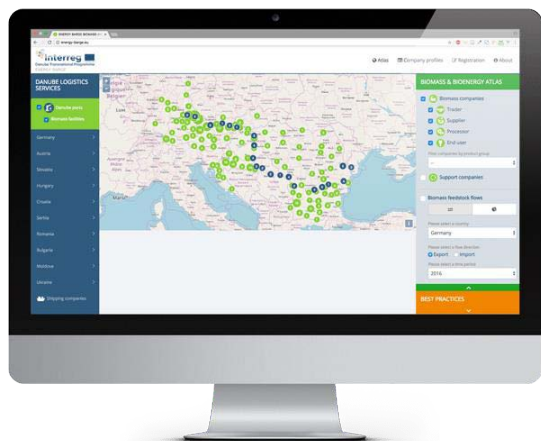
Interreg
Danube Transnational Programme

Atlas
Company profiles
Registration
About

DANUBE LOGISTICS SERVICES
Danube ports
Biomass facilities
Germany
Austria
Slovakia
Hungary
Croatia
Serbia
Romania
Bulgaria
Moldova
Ukraine
Shipping companies

BIOMASS & BIOENERGY ATLAS
Biomass companies
Trader
Supplier
Processor
End user
Support companies
Biomass feedstock flows
Please select a country
Germany
Please select a flow direction
Export
Import
Please select a time period
2016
BEST PRACTICES